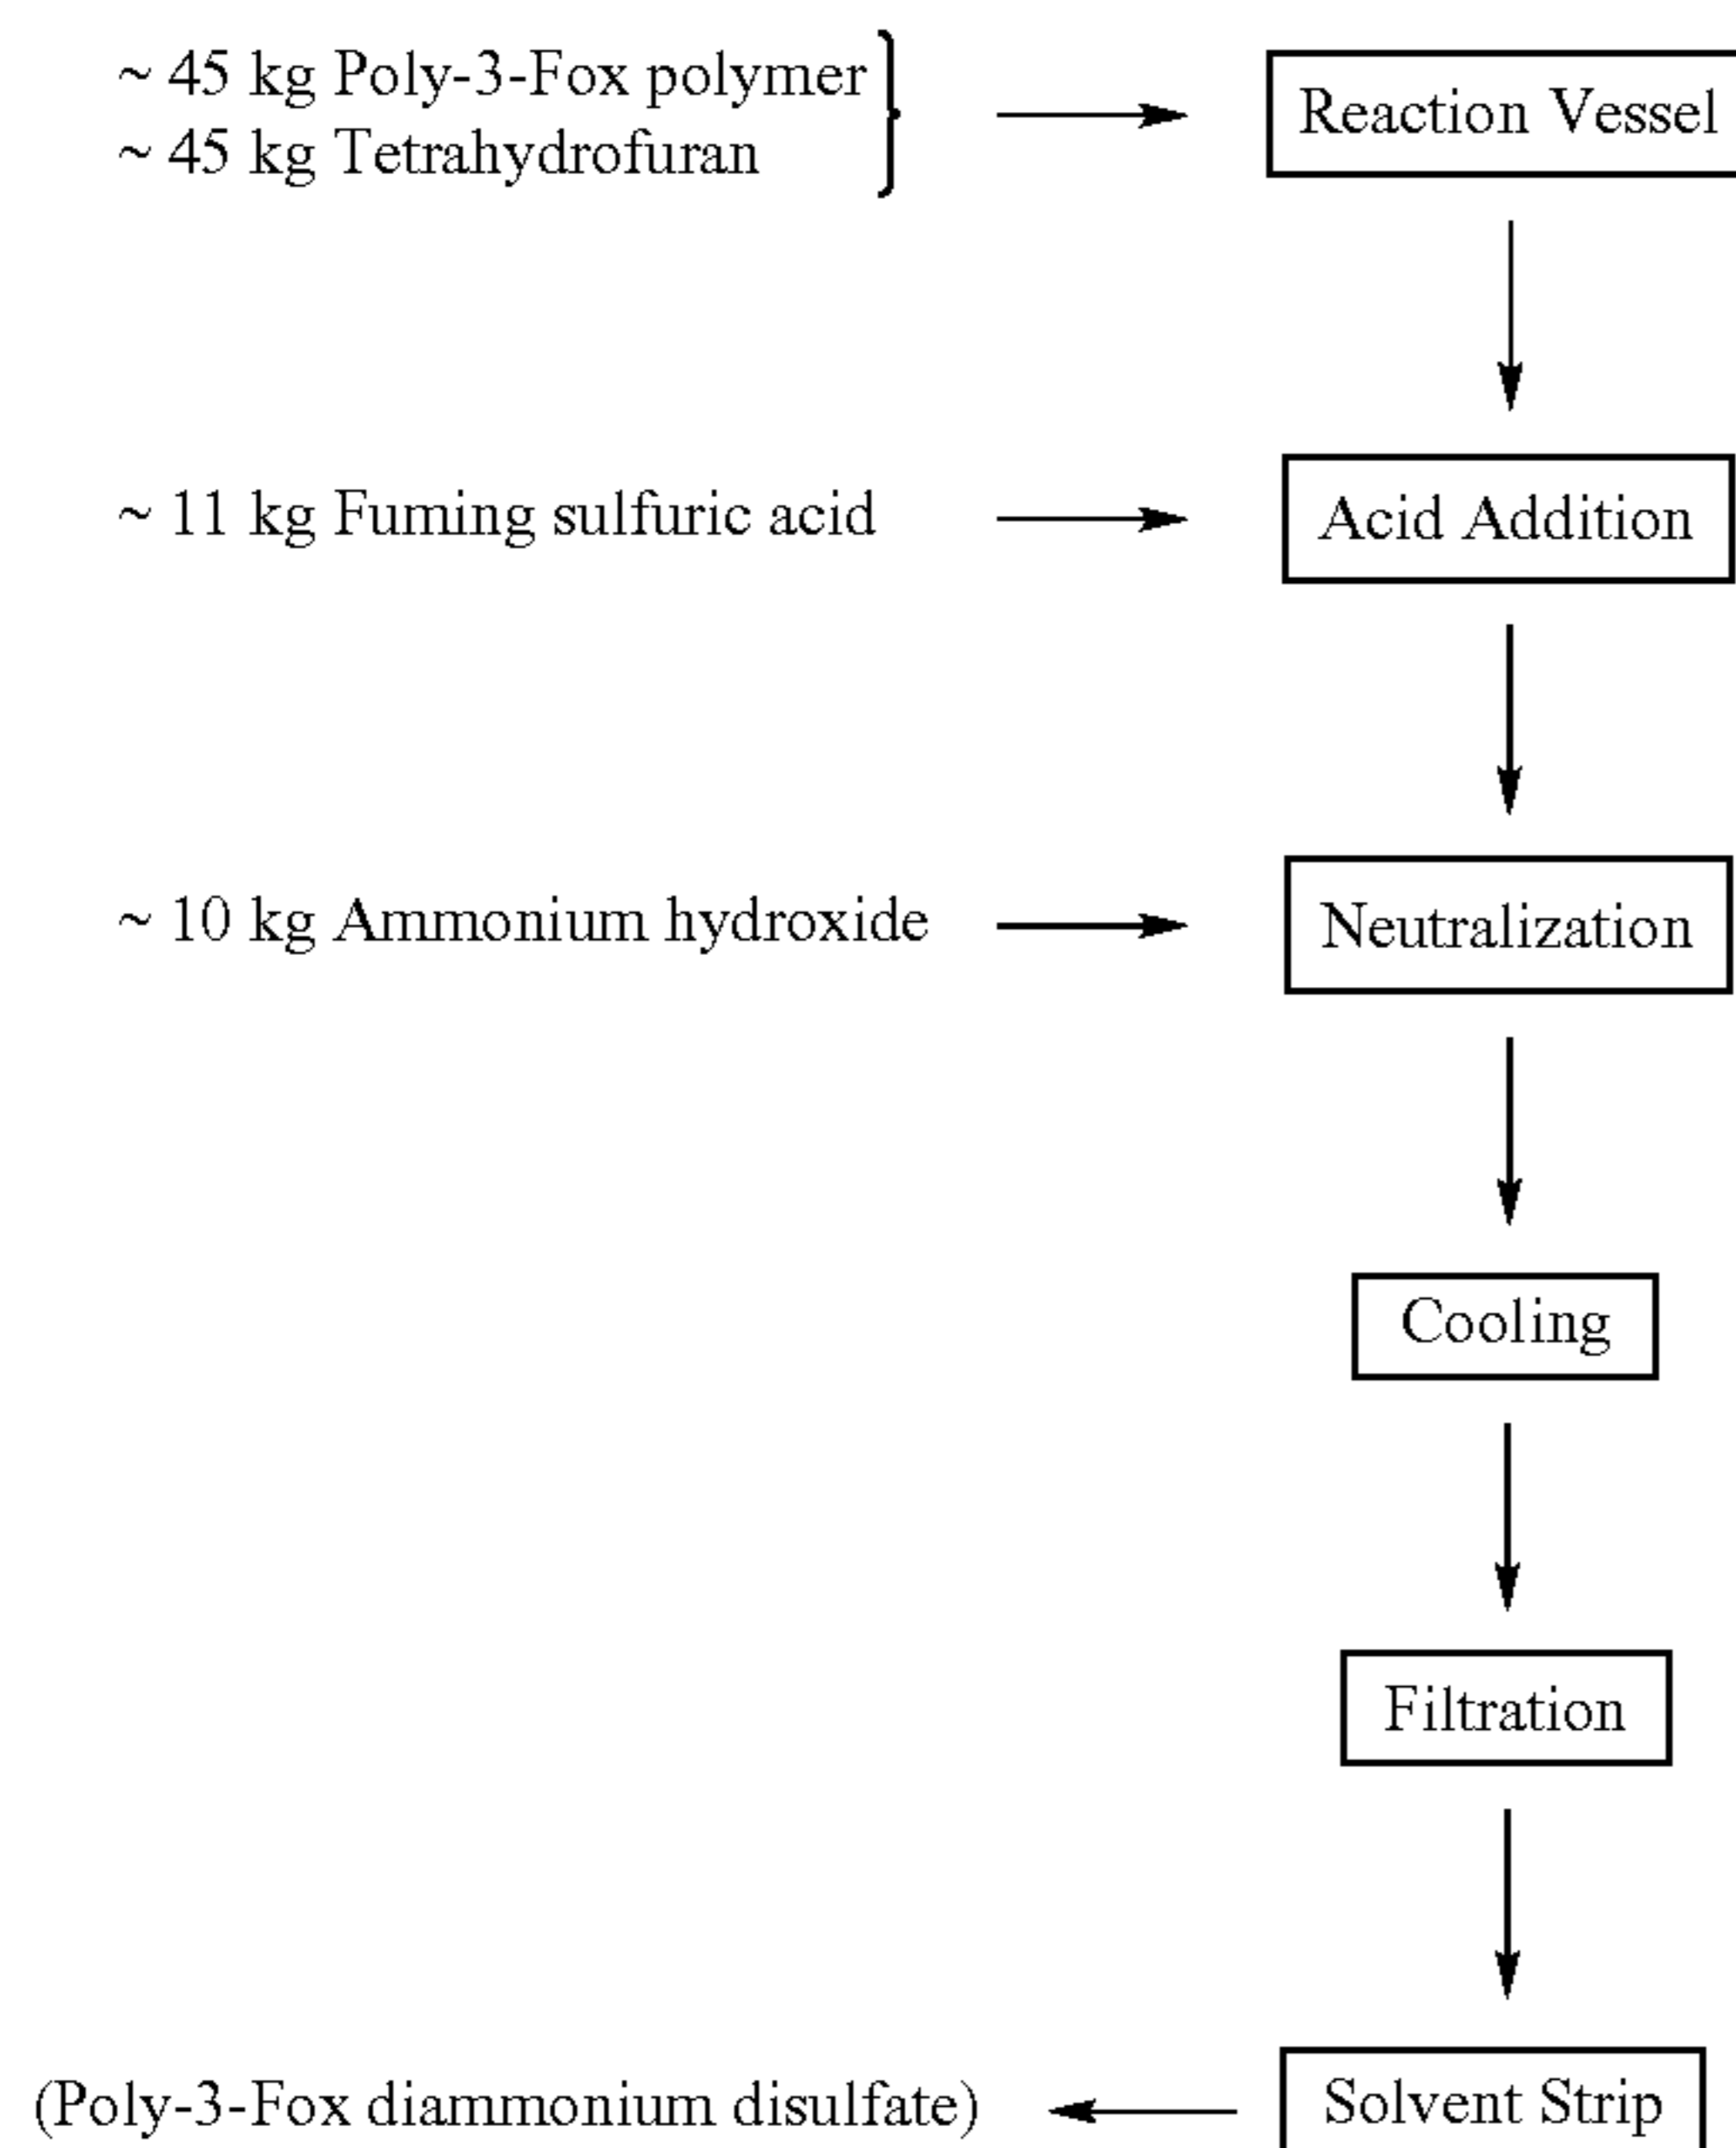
~ 45 kg Poly-3-Fox polymer
~ 45 kg Tetrahydrofuran

Reaction Vessel

~ 11 kg Fuming sulfuric acid

Acid Addition

~ 10 kg Ammonium hydroxide

Neutralization

Cooling

Filtration

(Poly-3-Fox diammonium disulfate)

Solvent Strip